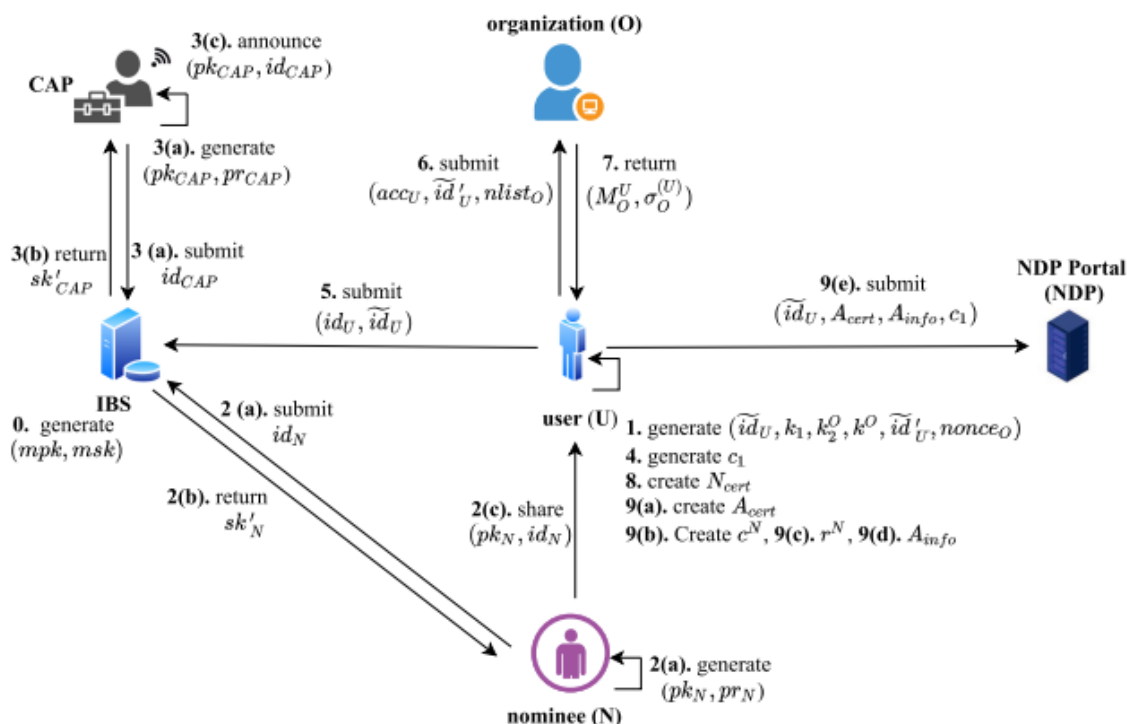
3(c). announce $(pk_{CAP}, id_{CAP})$

CAP

3(a). generate $(pk_{CAP}, pr_{CAP})$

3(b) return $sk'_{CAP}$

3 (a). submit $id_{CAP}$

organization (O)

6. submit $(acc_U, \widetilde{id}'_U, nlist_O)$

7. return $(M_O^U, \sigma_O^{(U)})$

5. submit $(id_U, \widetilde{id}_U)$

9(e). submit $(\widetilde{id}_U, A_{cert}, A_{info}, c_1)$

NDP Portal (NDP)

IBS

0. generate $(mpk, msk)$

2 (a). submit $id_N$

2(b). return $sk'_N$

user (U)

1. generate $(\widetilde{id}_U, k_1, k_2^O, k^O, \widetilde{id}'_U, nonce_O)$

4. generate $c_1$

8. create $N_{cert}$

9(a). create $A_{cert}$

9(b). Create $c^N$, 9(c). $r^N$, 9(d). $A_{info}$

2(c). share $(pk_N, id_N)$

2(a). generate $(pk_N, pr_N)$

nominee (N)